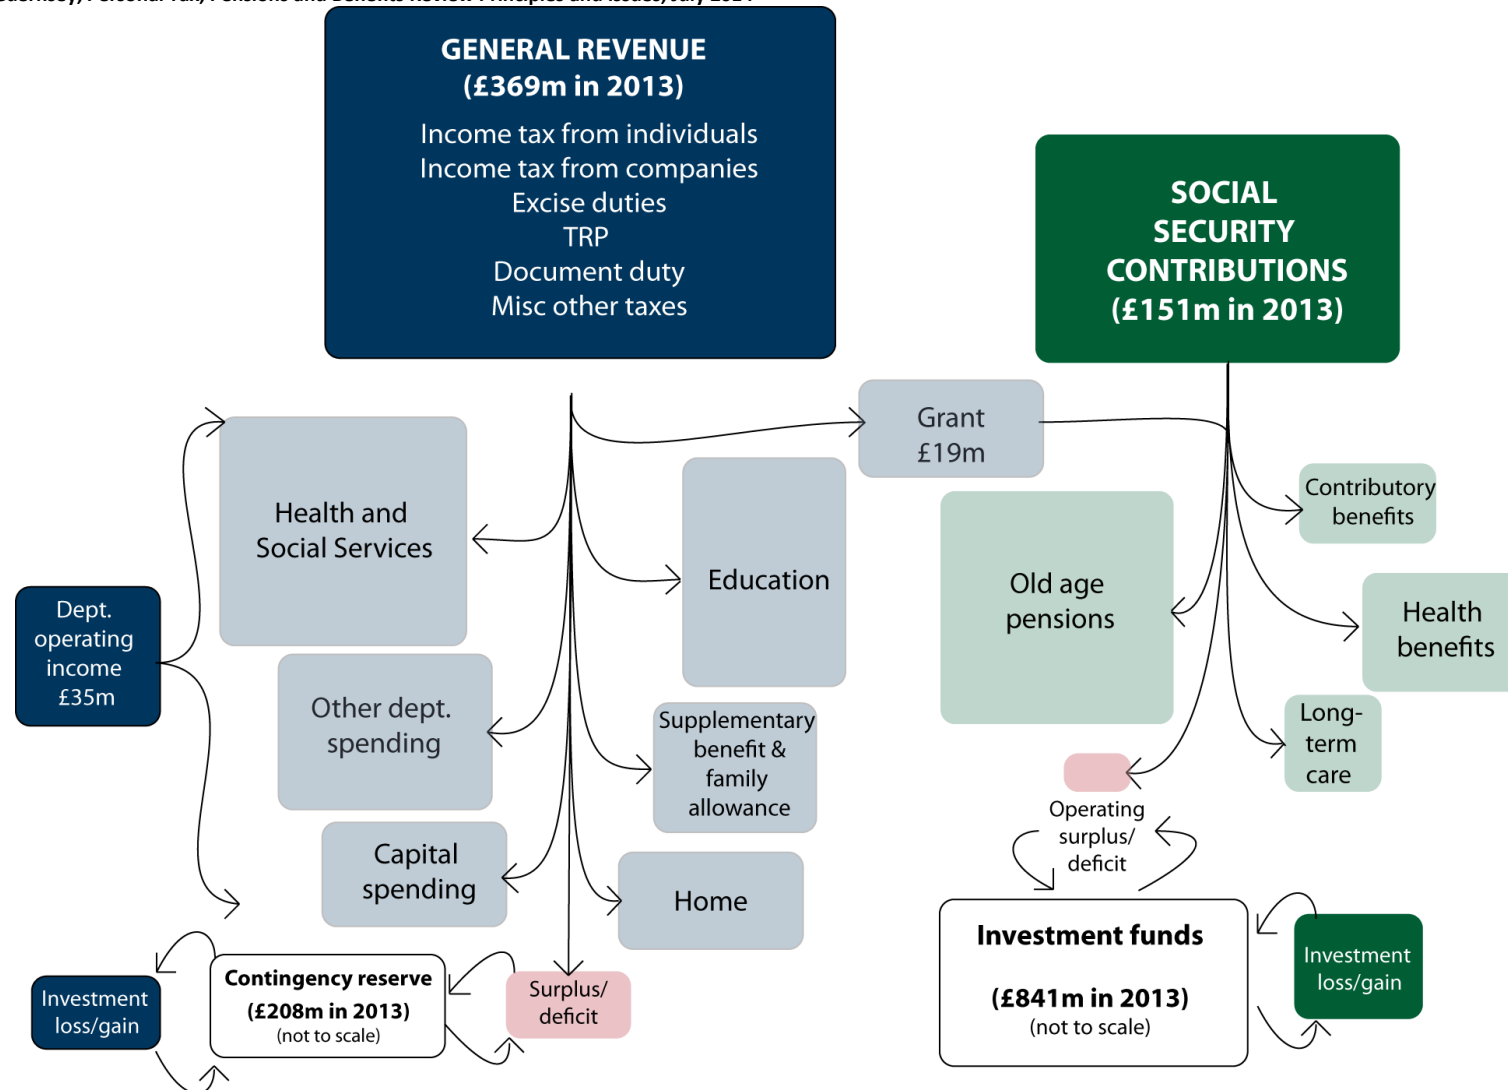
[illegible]

GENERAL REVENUE
(£369m in 2013)

Income tax from individuals
Income tax from companies
Excise duties
TRP
Document duty
Misc other taxes

SOCIAL SECURITY CONTRIBUTIONS
(£151m in 2013)

Grant
£19m

Health and Social Services

Education

Dept. operating income
£35m

Other dept. spending

Supplementary benefit & family allowance

Capital spending

Home

Old age pensions

Contributory benefits

Health benefits

Long-term care

Operating surplus/ deficit

Investment loss/gain

Contingency reserve
(£208m in 2013)
(not to scale)

Surplus/ deficit

Investment funds
(£841m in 2013)
(not to scale)

Investment loss/gain